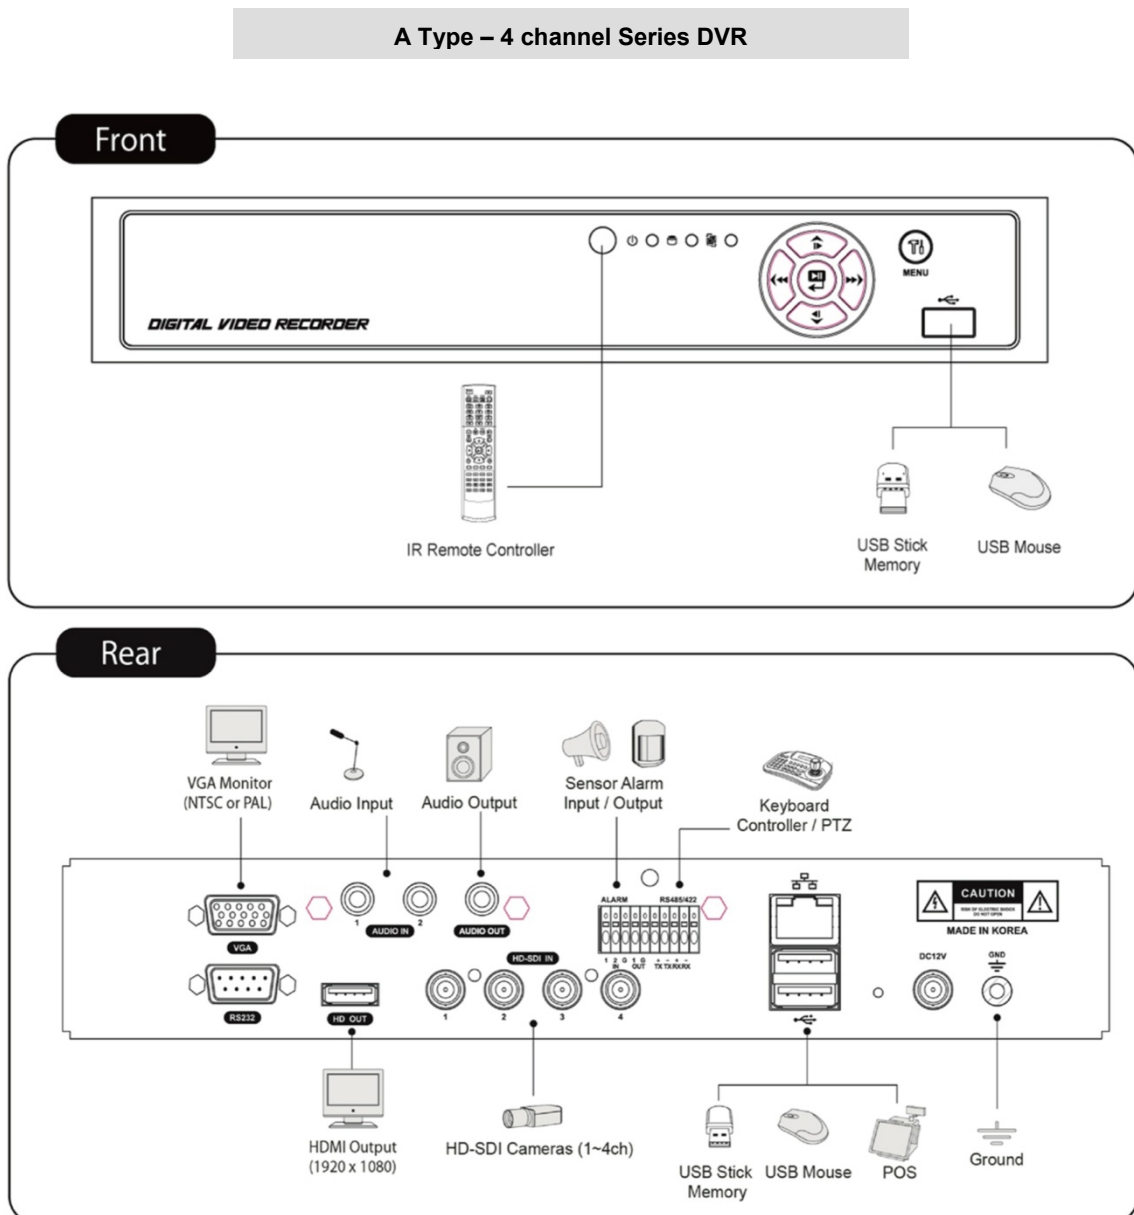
A Type – 4 channel Series DVR

Front

MENU

DIGITAL VIDEO RECORDER

IR Remote Controller

USB Stick Memory

USB Mouse

Rear

VGA Monitor (NTSC or PAL)

Audio Input

Audio Output

Sensor Alarm Input / Output

Keyboard Controller / PTZ

VGA

AUDIO IN

AUDIO OUT

ALARM

RS485/422

CAUTION

MADE IN KOREA

HD-SDI IN

RS232

HD OUT

DC12V

GND

HDMI Output (1920 x 1080)

HD-SDI Cameras (1~4ch)

USB Stick Memory

USB Mouse

POS

Ground